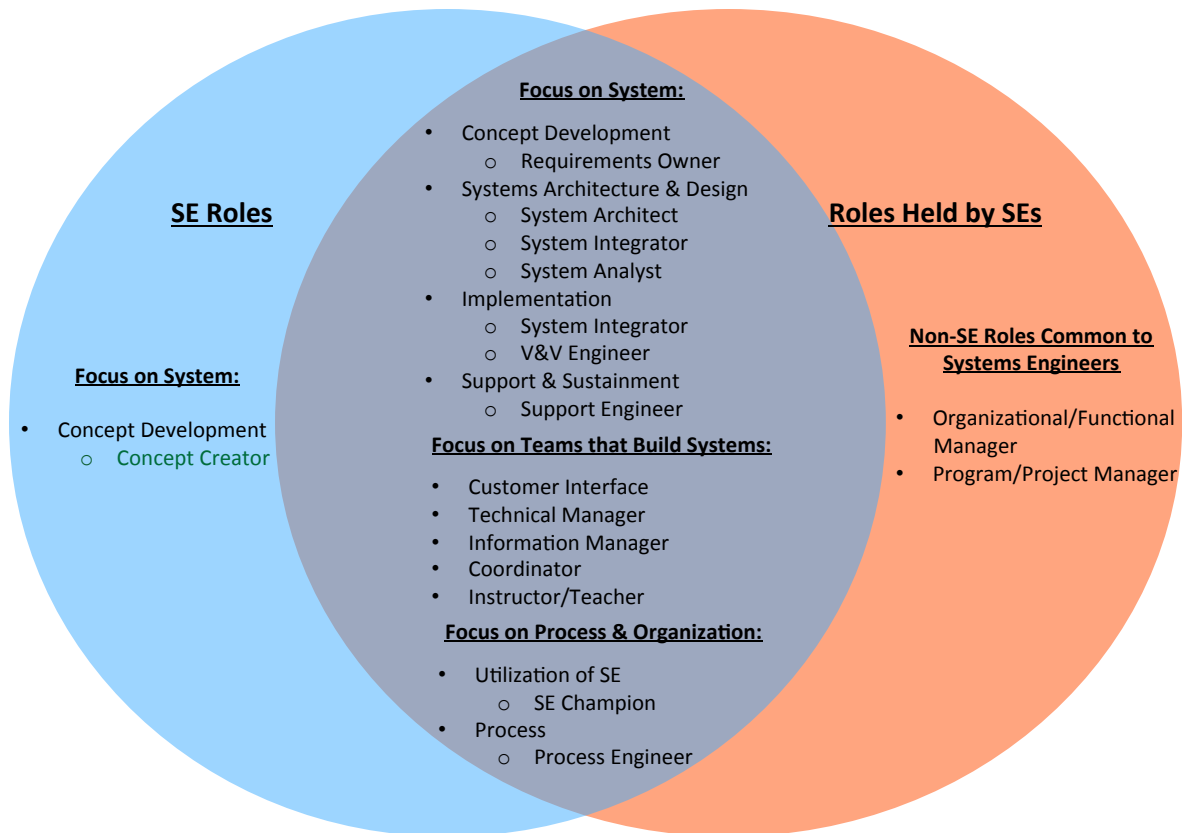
SE Roles

Focus on System:

- Concept Development
  - Concept Creator

Focus on System:

- Concept Development
  - Requirements Owner
- Systems Architecture & Design
  - System Architect
  - System Integrator
  - System Analyst
- Implementation
  - System Integrator
  - V&V Engineer
- Support & Sustainment
  - Support Engineer

Focus on Teams that Build Systems:

- Customer Interface
- Technical Manager
- Information Manager
- Coordinator
- Instructor/Teacher

Focus on Process & Organization:

- Utilization of SE
  - SE Champion
- Process
  - Process Engineer

Roles Held by SEs

Non-SE Roles Common to Systems Engineers

- Organizational/Functional Manager
- Program/Project Manager